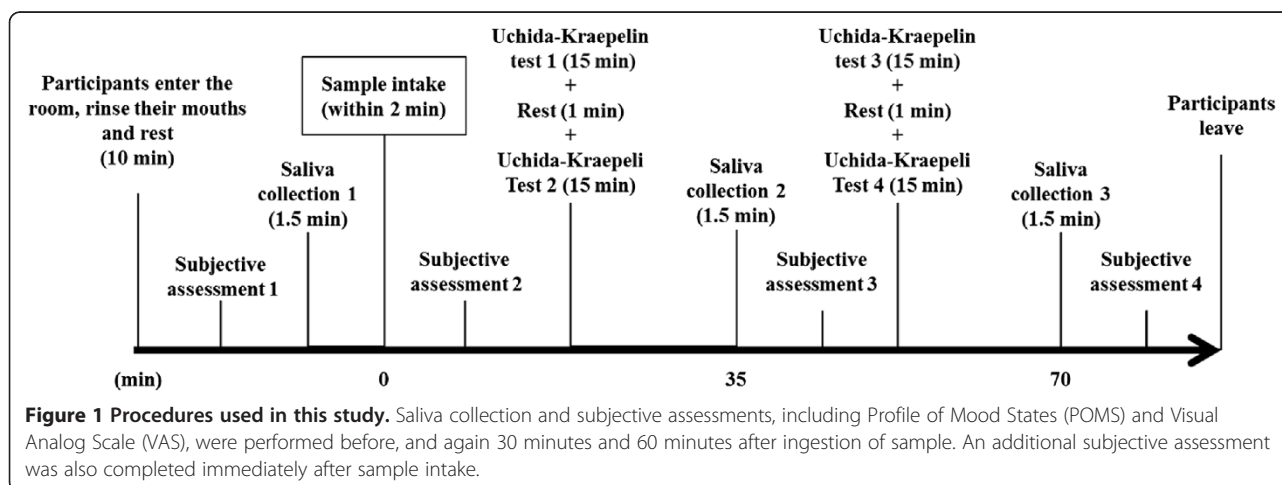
Participants enter the room, rinse their mouths and rest (10 min)

Subjective assessment 1

Saliva collection 1 (1.5 min)

Sample intake (within 2 min)

Subjective assessment 2

Uchida-Kraepelin test 1 (15 min) + Rest (1 min) + Uchida-Kraepeli Test 2 (15 min)

Saliva collection 2 (1.5 min)

Subjective assessment 3

Uchida-Kraepelin test 3 (15 min) + Rest (1 min) + Uchida-Kraepeli Test 4 (15 min)

Saliva collection 3 (1.5 min)

Subjective assessment 4

Participants leave

(min) 0 35 70

**Figure 1 Procedures used in this study.** Saliva collection and subjective assessments, including Profile of Mood States (POMS) and Visual Analog Scale (VAS), were performed before, and again 30 minutes and 60 minutes after ingestion of sample. An additional subjective assessment was also completed immediately after sample intake.